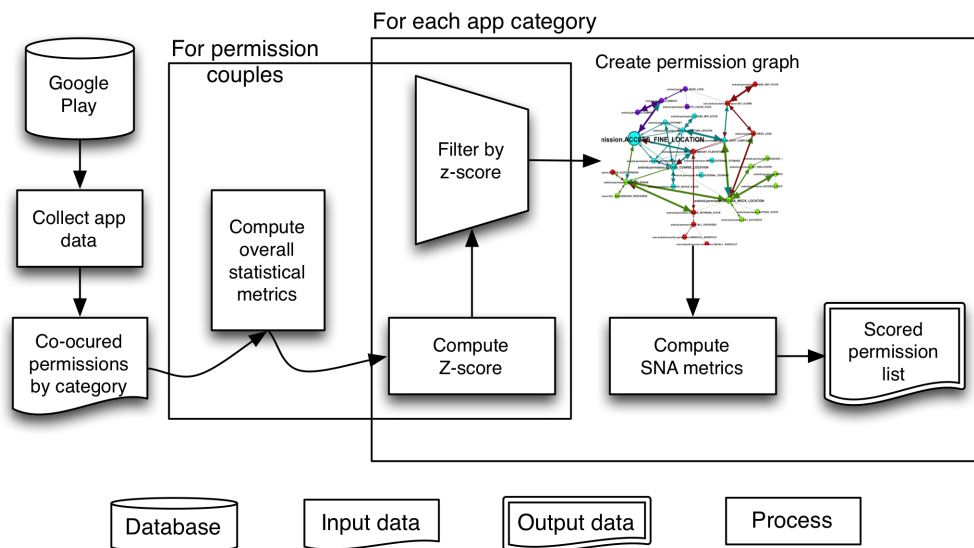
For each app category

For permission couples

Google Play

Collect app data

Co-ocured permissions by category

Compute overall statistical metrics

Filter by z-score

Compute Z-score

Create permission graph

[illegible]ission.ACCESS_FINE_LOCATION

Compute SNA metrics

Scored permission list

Database

Input data

Output data

Process